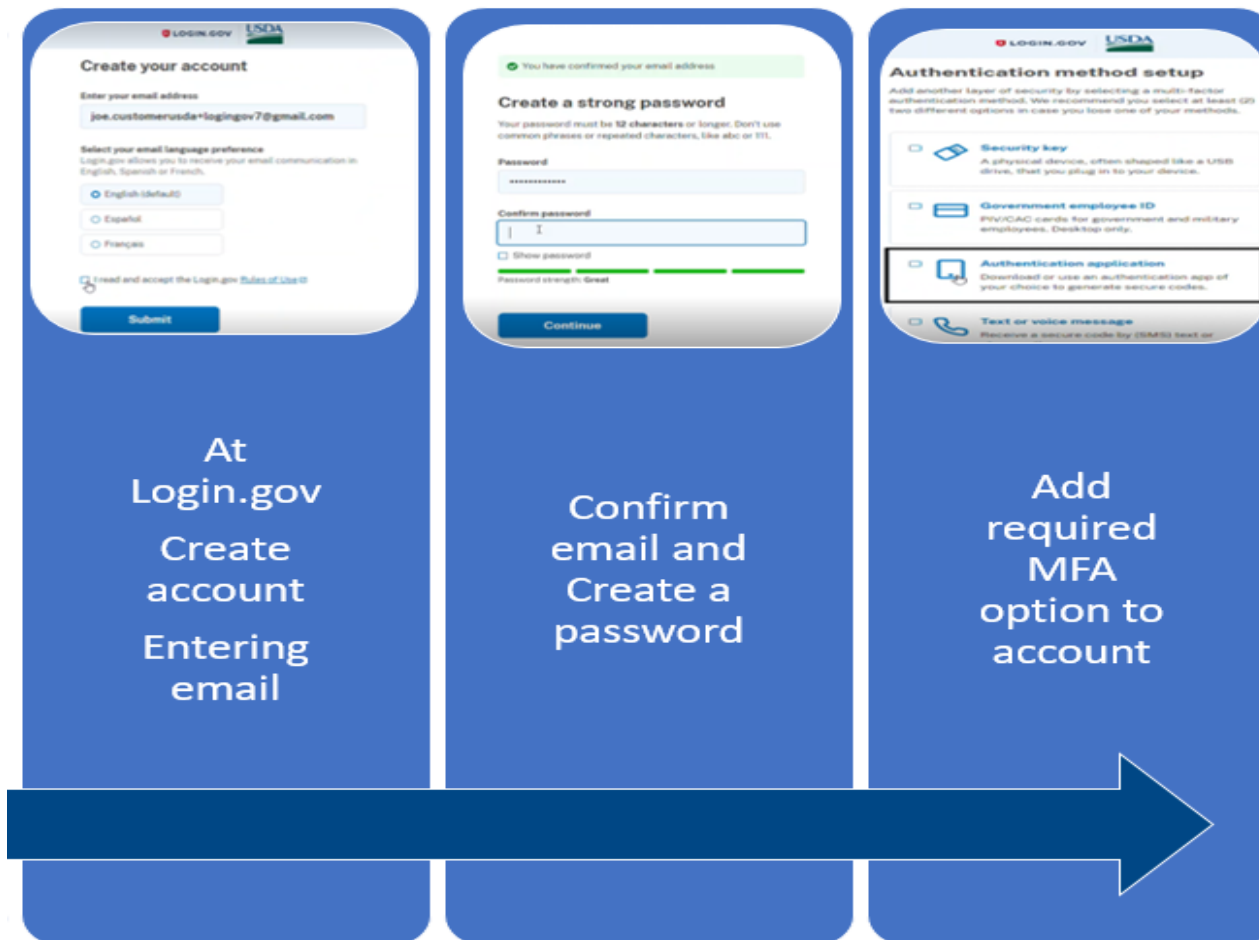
LOGIN.GOV USDA

Create your account

Enter your email address

joe.customerusda+logingov7@gmail.com

Select your email language preference

Login.gov allows you to receive your email communication in English, Spanish or French.

English (default)

Español

Français

I read and accept the Login.gov Rules of Use

Submit

At Login.gov

Create account

Entering email

You have confirmed your email address

Create a strong password

Your password must be 12 characters or longer. Don't use common phrases or repeated characters, like abc or 111.

Password

Confirm password

Show password

Password strength: Great

Continue

Confirm email and Create a password

LOGIN.GOV USDA

Authentication method setup

Add another layer of security by selecting a multi-factor authentication method. We recommend you select at least (2) two different options in case you lose one of your methods.

Security key

A physical device, often shaped like a USB drive, that you plug in to your device.

Government employee ID

PIV/CAC cards for government and military employees. Desktop only.

Authentication application

Download or use an authentication app of your choice to generate secure codes.

Text or voice message

Receive a secure code by (SMS) text or

Add required MFA option to account